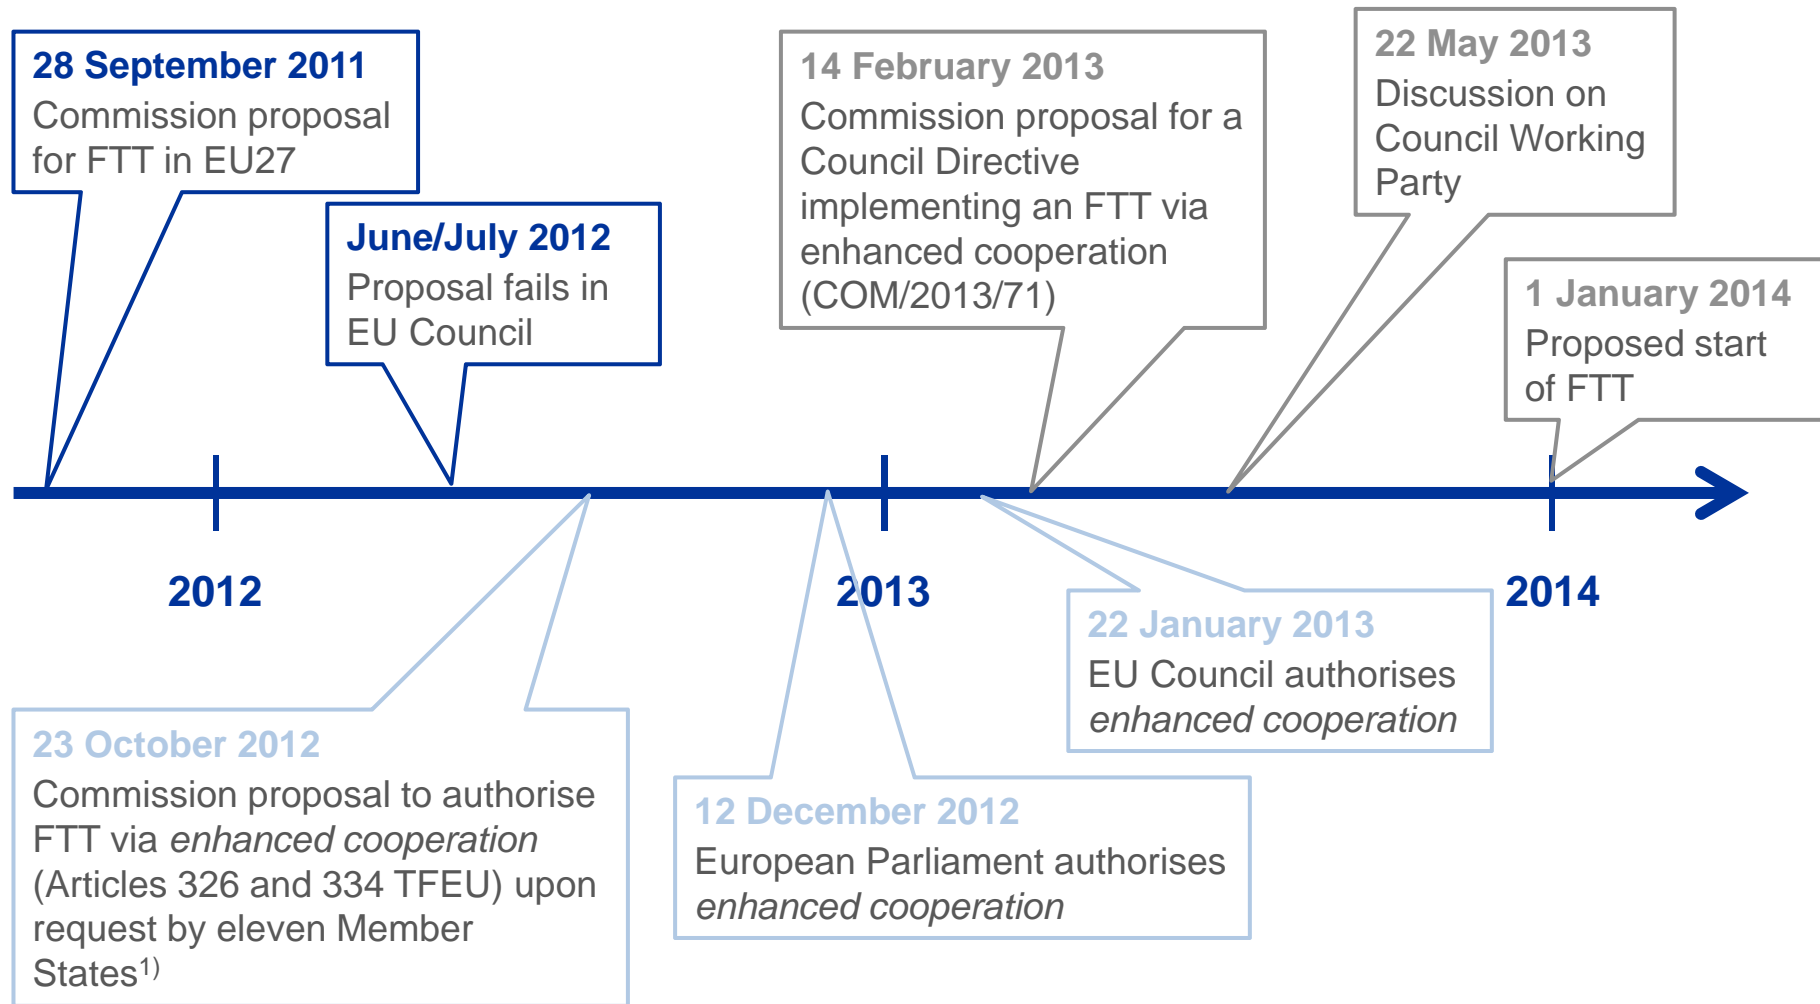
28 September 2011
Commission proposal for FTT in EU27

June/July 2012
Proposal fails in EU Council

14 February 2013
Commission proposal for a Council Directive implementing an FTT via enhanced cooperation (COM/2013/71)

22 May 2013
Discussion on Council Working Party

1 January 2014
Proposed start of FTT

2012

2013

2014

23 October 2012
Commission proposal to authorise FTT via *enhanced cooperation* (Articles 326 and 334 TFEU) upon request by eleven Member States$^{1)}$

12 December 2012
European Parliament authorises *enhanced cooperation*

22 January 2013
EU Council authorises *enhanced cooperation*